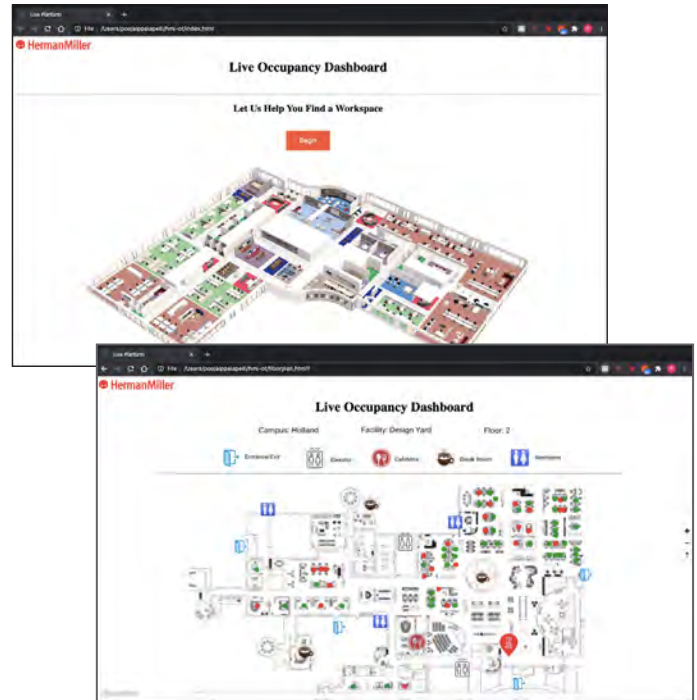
Live Platform

File | /Users/poojappaipaeli/hmi-ot/index.html

HermanMiller

Live Occupancy Dashboard

Let Us Help You Find a Workspace

Begin

Live Platform

File | /Users/poojappaipaeli/hmi-ot/floorplan.html

HermanMiller

Live Occupancy Dashboard

Campus: Holland

Facility: Design Yard

Floor: 2

Entrance/Exit

Elevator

Cafeteria

Break Room

Restroom